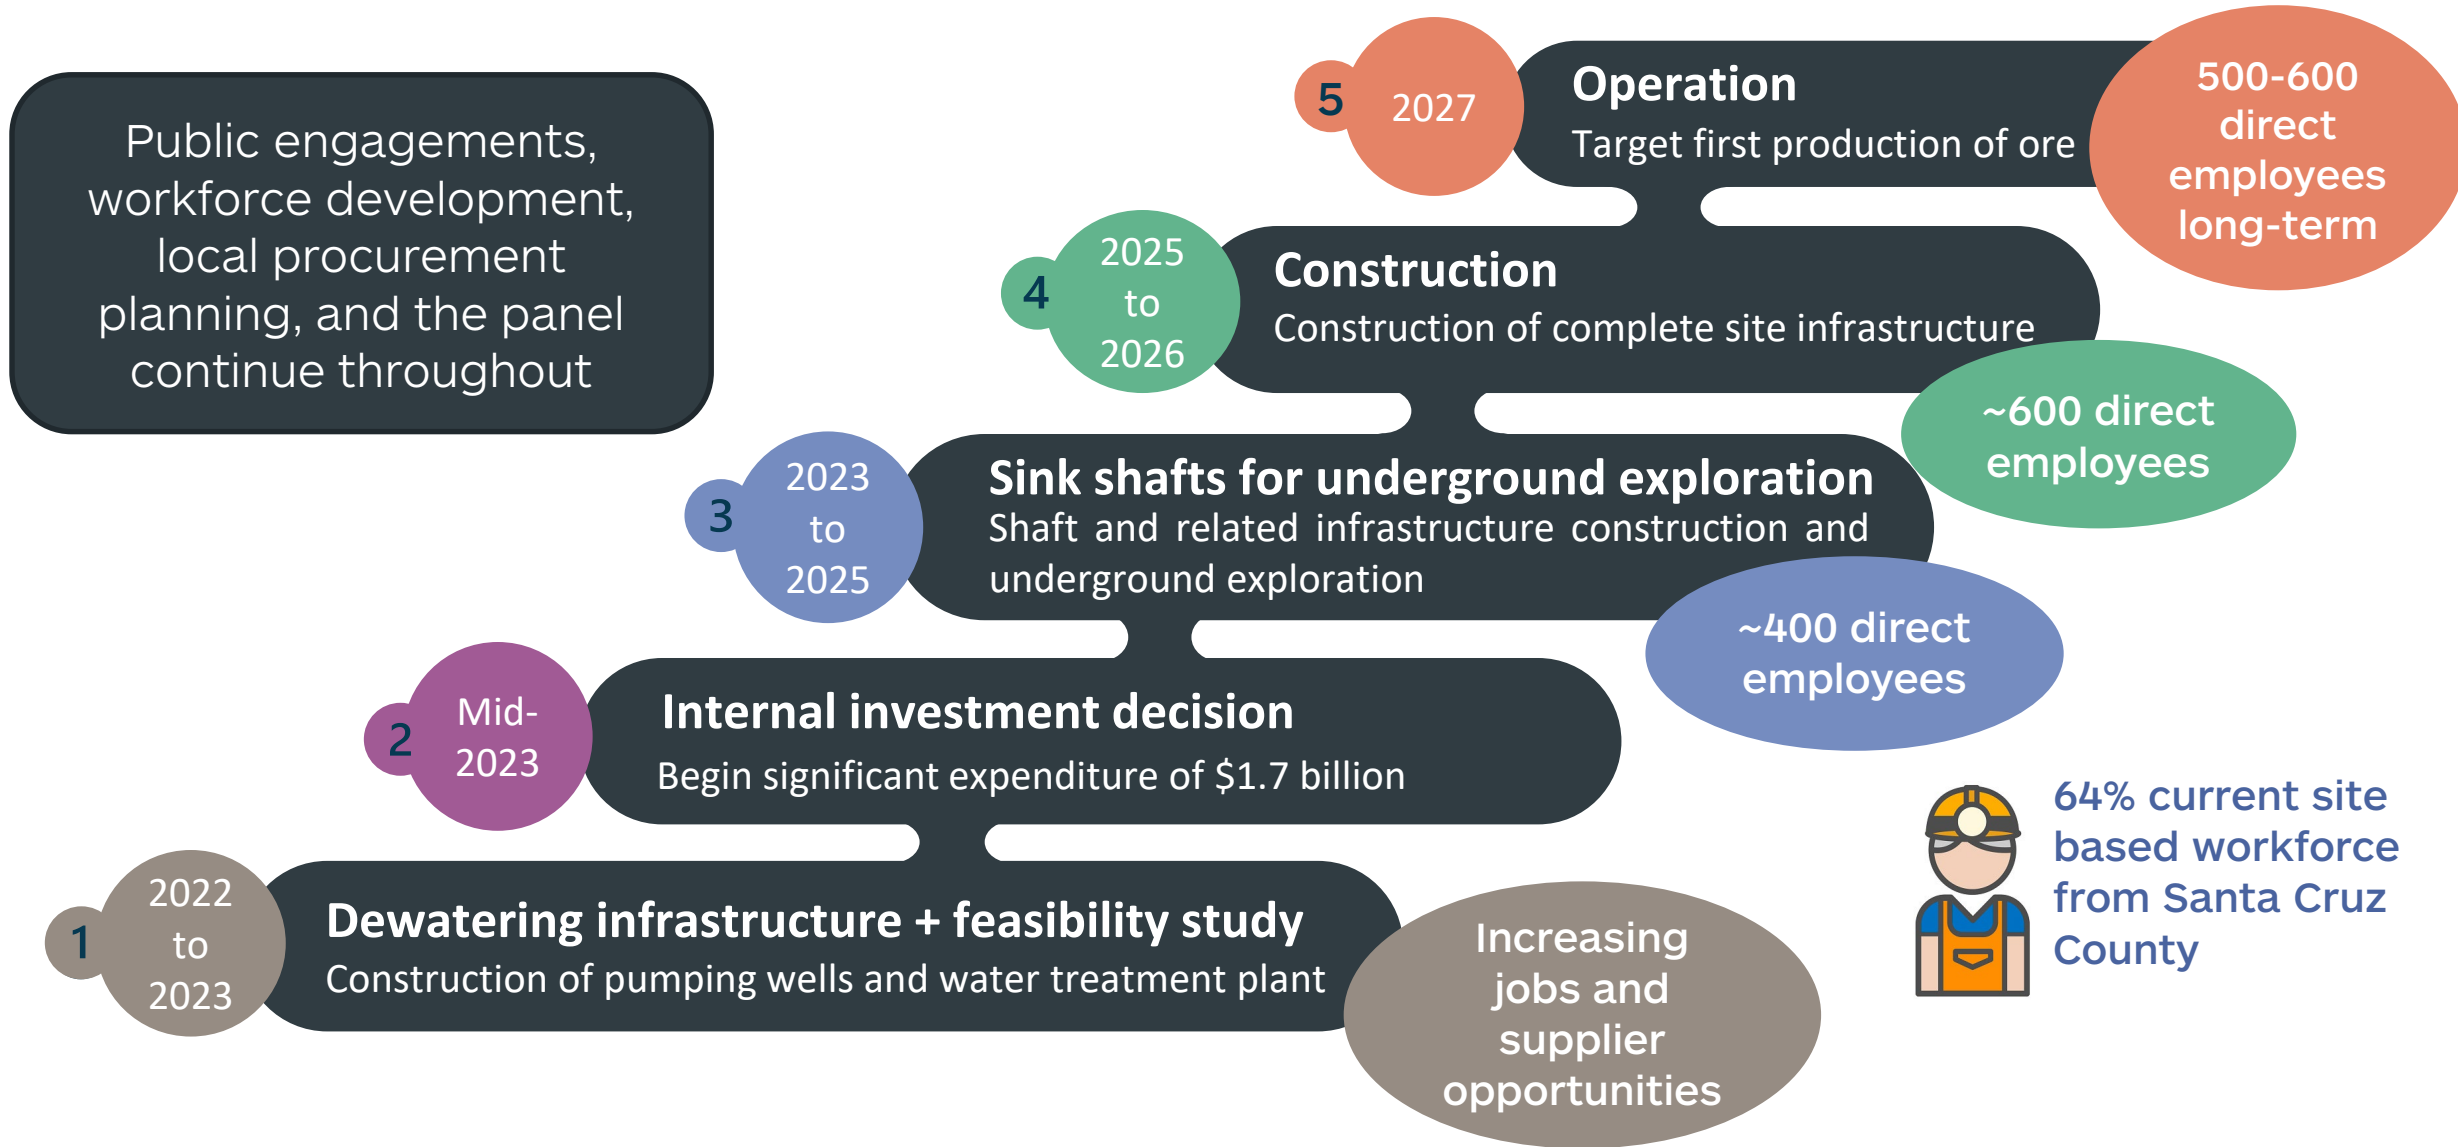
Public engagements, workforce development, local procurement planning, and the panel continue throughout

5 2027 Operation
Target first production of ore

500-600 direct employees long-term

4 2025 to 2026 Construction
Construction of complete site infrastructure

~600 direct employees

3 2023 to 2025 Sink shafts for underground exploration
Shaft and related infrastructure construction and underground exploration

~400 direct employees

2 Mid-2023 Internal investment decision
Begin significant expenditure of $1.7 billion

64% current site based workforce from Santa Cruz County

1 2022 to 2023 Dewatering infrastructure + feasibility study
Construction of pumping wells and water treatment plant

Increasing jobs and supplier opportunities